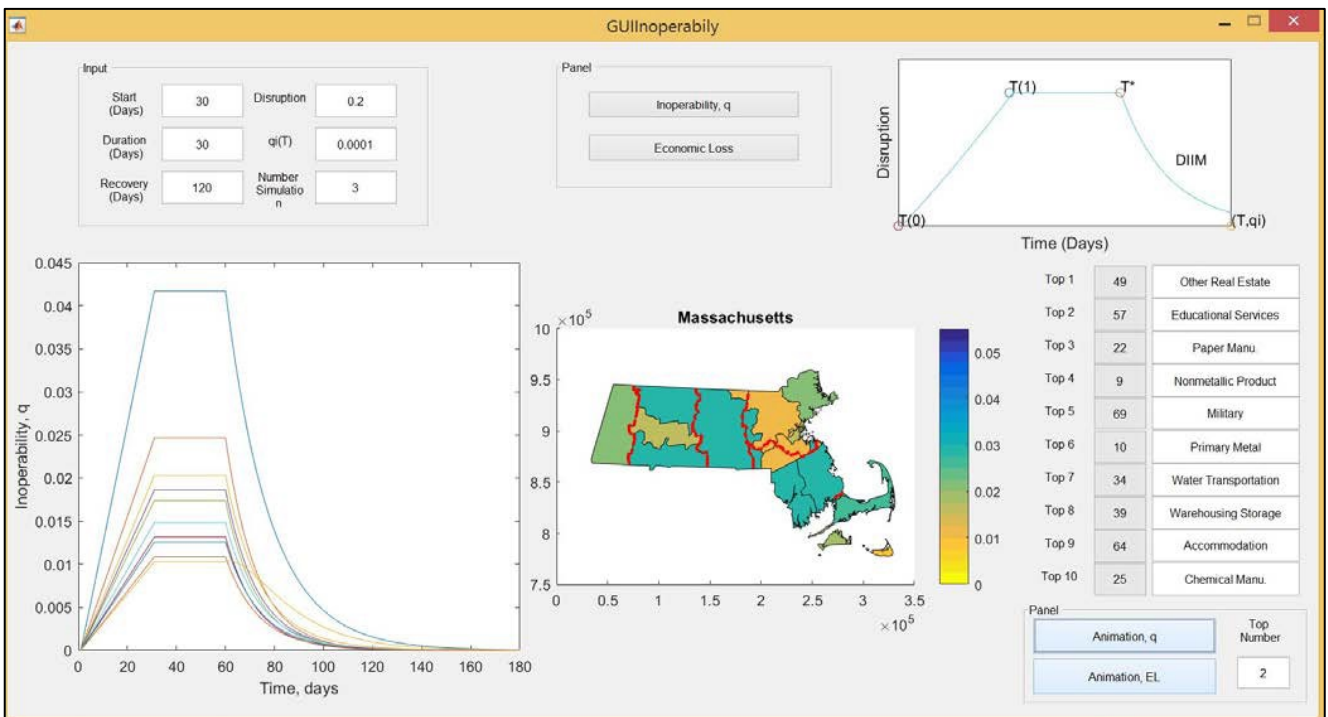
GUIInoperabily

Input

Start (Days) 30
Disruption 0.2
Duration (Days) 30
qi(T) 0.0001
Recovery (Days) 120
Number Simulation 3

Panel

Inoperability, q

Economic Loss

T(1)
T*
Disruption
DIIM
T(0)
(T,qi)
Time (Days)

0.045
0.04
0.035
0.03
0.025
0.02
0.015
0.01
0.005
0
Inoperability, q
0 20 40 60 80 100 120 140 160 180
Time, days

Massachusetts
$10 \times 10^5$
9.5
9
8.5
8
7.5
0 0.5 1 1.5 2 2.5 3 3.5
$\times 10^5$

0.05
0.04
0.03
0.02
0.01
0

| | | |
|---|---|---|
| Top 1 | 49 | Other Real Estate |
| Top 2 | 57 | Educational Services |
| Top 3 | 22 | Paper Manu. |
| Top 4 | 9 | Nonmetallic Product |
| Top 5 | 69 | Military |
| Top 6 | 10 | Primary Metal |
| Top 7 | 34 | Water Transportation |
| Top 8 | 39 | Warehousing Storage |
| Top 9 | 64 | Accommodation |
| Top 10 | 25 | Chemical Manu. |

Panel

Animation, q

Animation, EL

Top Number

2